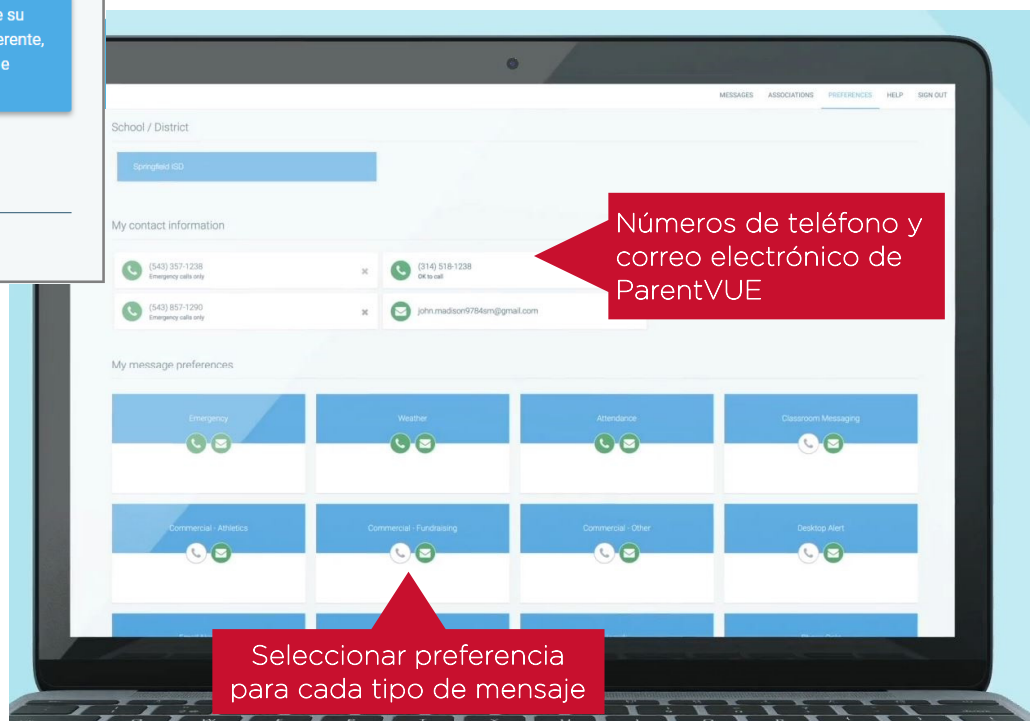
e su
erente,
e

MESSAGES ASSOCIATIONS PREFERENCES HELP SIGN OUT

School / District

Springfield ISD

My contact information

(543) 357-1238
Emergency calls only

(314) 518-1238
OK to call

(543) 857-1290
Emergency calls only

john.madison9784sm@gmail.com

Números de teléfono y correo electrónico de ParentVUE

My message preferences

Emergency

Weather

Attendance

Classroom Messaging

Commercial - Athletics

Commercial - Fundraising

Commercial - Other

Desktop Alert

Seleccionar preferencia para cada tipo de mensaje